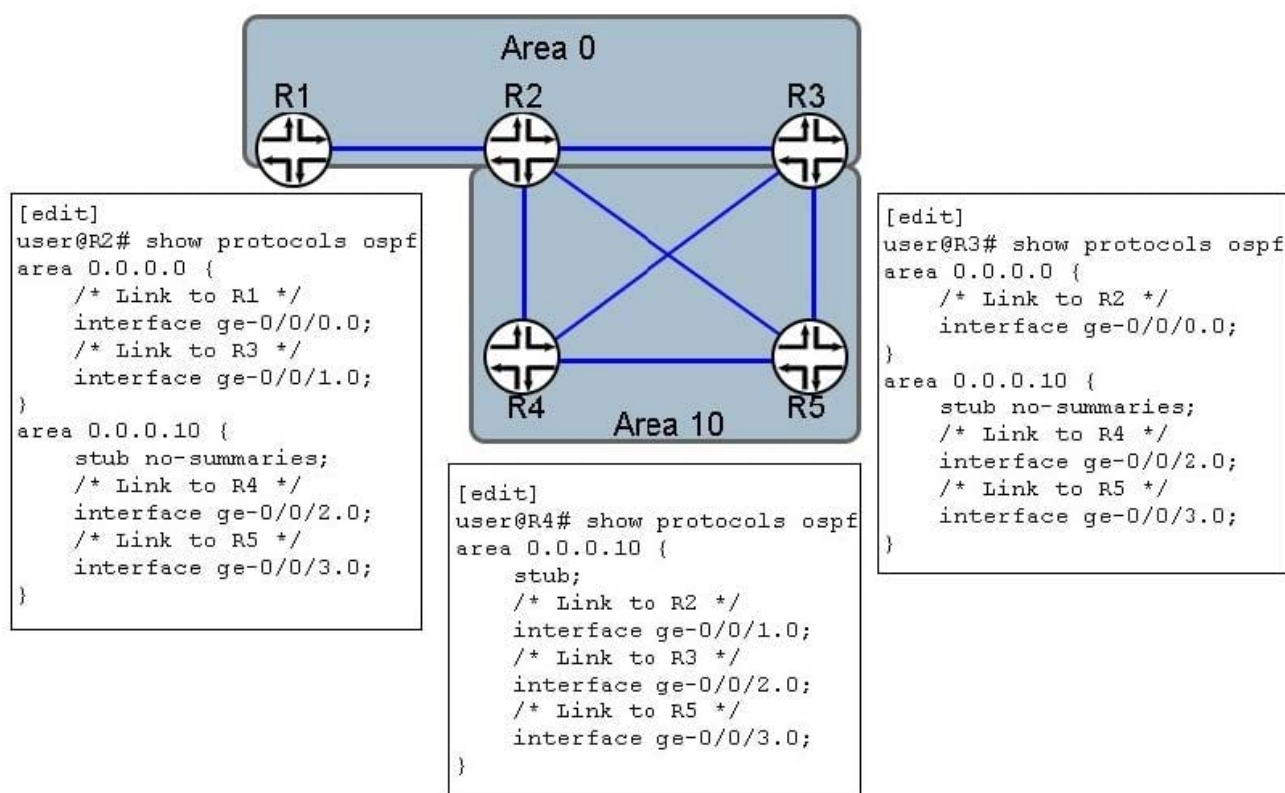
Area 0

R1

R2

R3

R4

R5

Area 10

[edit]
user@R2# show protocols ospf
area 0.0.0.0 {
/* Link to R1 */
interface ge-0/0/0.0;
/* Link to R3 */
interface ge-0/0/1.0;
}
area 0.0.0.10 {
stub no-summaries;
/* Link to R4 */
interface ge-0/0/2.0;
/* Link to R5 */
interface ge-0/0/3.0;
}

[edit]
user@R4# show protocols ospf
area 0.0.0.10 {
stub;
/* Link to R2 */
interface ge-0/0/1.0;
/* Link to R3 */
interface ge-0/0/2.0;
/* Link to R5 */
interface ge-0/0/3.0;
}

[edit]
user@R3# show protocols ospf
area 0.0.0.0 {
/* Link to R2 */
interface ge-0/0/0.0;
}
area 0.0.0.10 {
stub no-summaries;
/* Link to R4 */
interface ge-0/0/2.0;
/* Link to R5 */
interface ge-0/0/3.0;
}